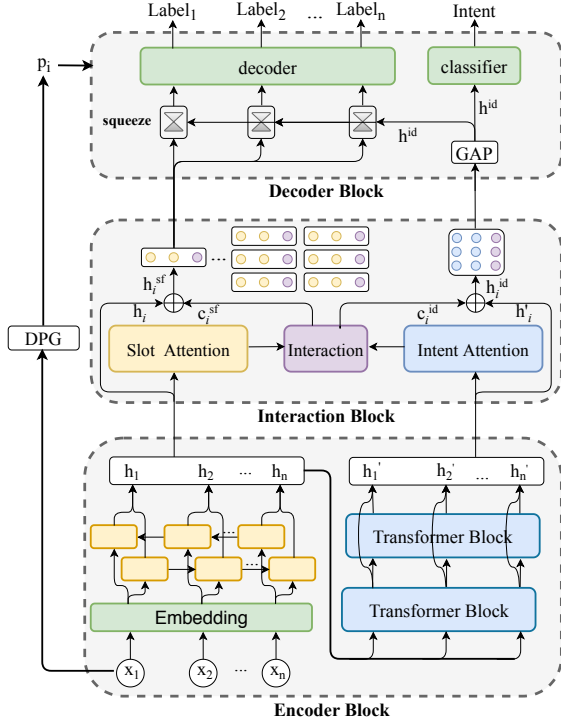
$Label_1$ $Label_2$ ... $Label_n$ Intent

$p_i$

decoder

classifier

squeeze

$h^{id}$

$h^{id}$

GAP

Decoder Block

...

$h_i^{sf}$

$h_i^{id}$

$h_i$

$c_i^{sf}$

$c_i^{id}$

$h'_i$

DPG

Slot Attention

Interaction

Intent Attention

Interaction Block

$h_1$ $h_2$ ... $h_n$

$h_1'$ $h_2'$ ... $h_n'$

Transformer Block

Transformer Block

Embedding

$x_1$ $x_2$ ... $x_n$

Encoder Block